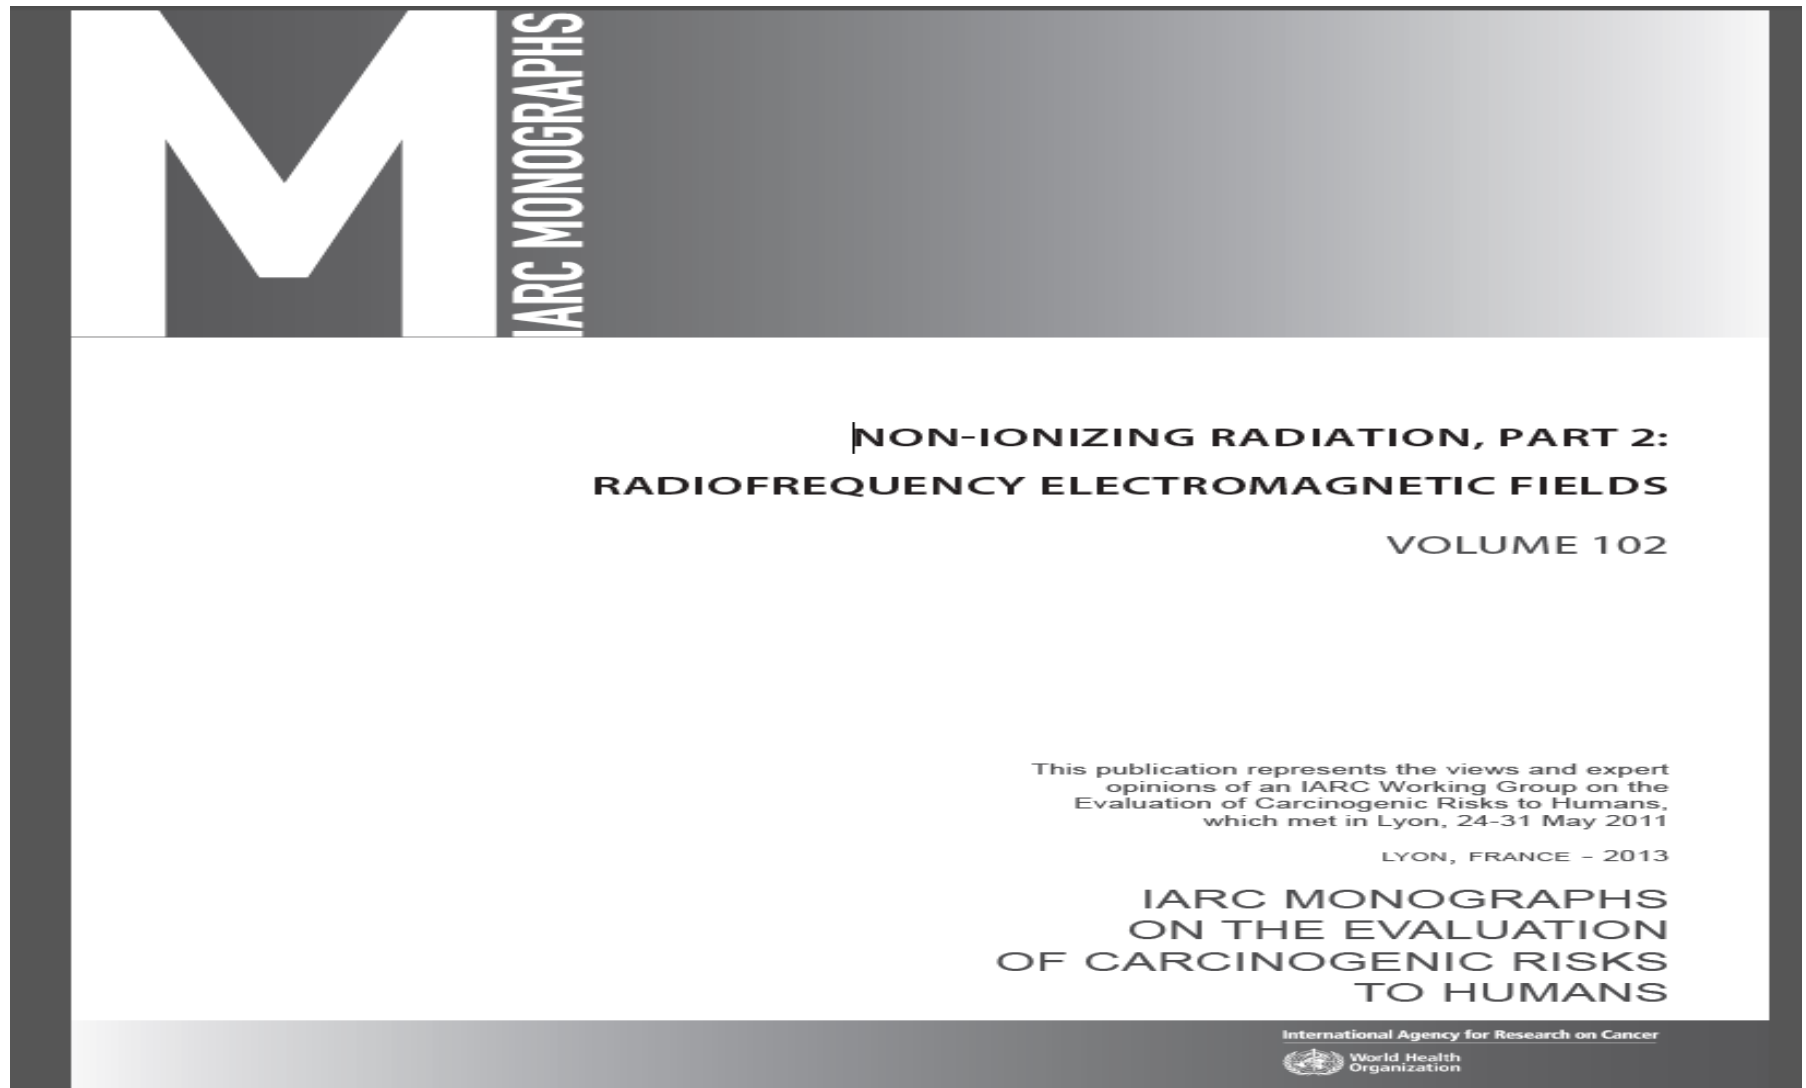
M
IARC MONOGRAPHS

NON-IONIZING RADIATION, PART 2:
RADIOFREQUENCY ELECTROMAGNETIC FIELDS

VOLUME 102

This publication represents the views and expert opinions of an IARC Working Group on the Evaluation of Carcinogenic Risks to Humans, which met in Lyon, 24-31 May 2011

LYON, FRANCE - 2013

IARC MONOGRAPHS
ON THE EVALUATION
OF CARCINOGENIC RISKS
TO HUMANS

International Agency for Research on Cancer
World Health Organization